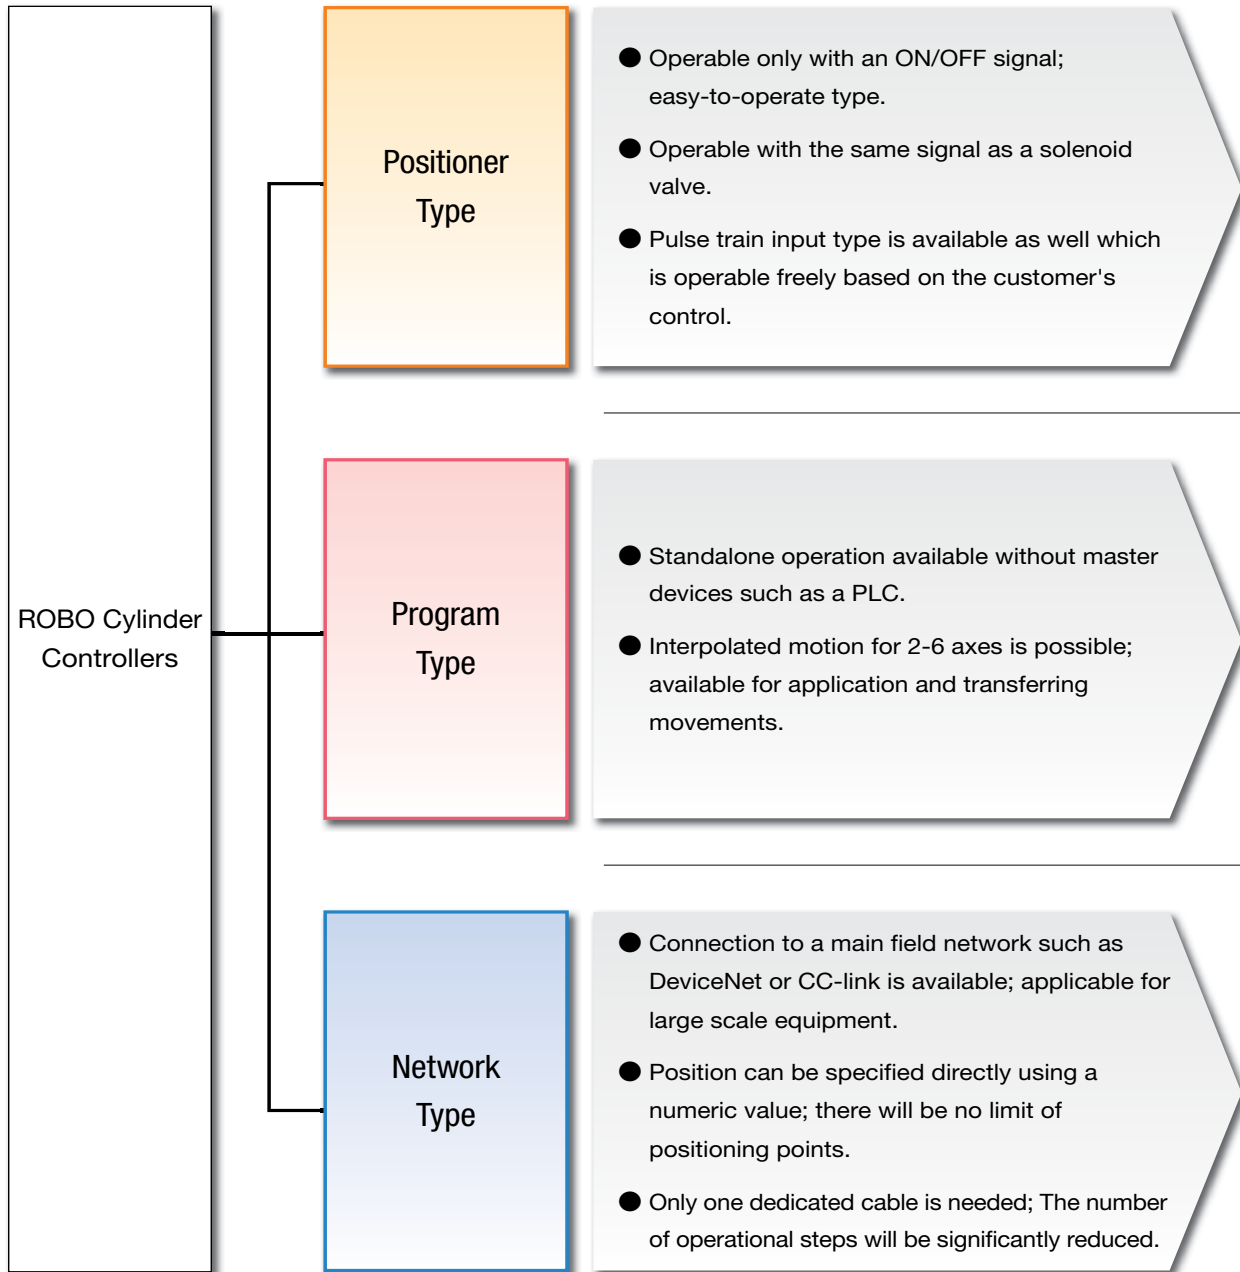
ROBO Cylinder Controllers

Positioner Type

● Operable only with an ON/OFF signal; easy-to-operate type.

● Operable with the same signal as a solenoid valve.

● Pulse train input type is available as well which is operable freely based on the customer's control.

Program Type

● Standalone operation available without master devices such as a PLC.

● Interpolated motion for 2-6 axes is possible; available for application and transferring movements.

Network Type

● Connection to a main field network such as DeviceNet or CC-link is available; applicable for large scale equipment.

● Position can be specified directly using a numeric value; there will be no limit of positioning points.

● Only one dedicated cable is needed; The number of operational steps will be significantly reduced.